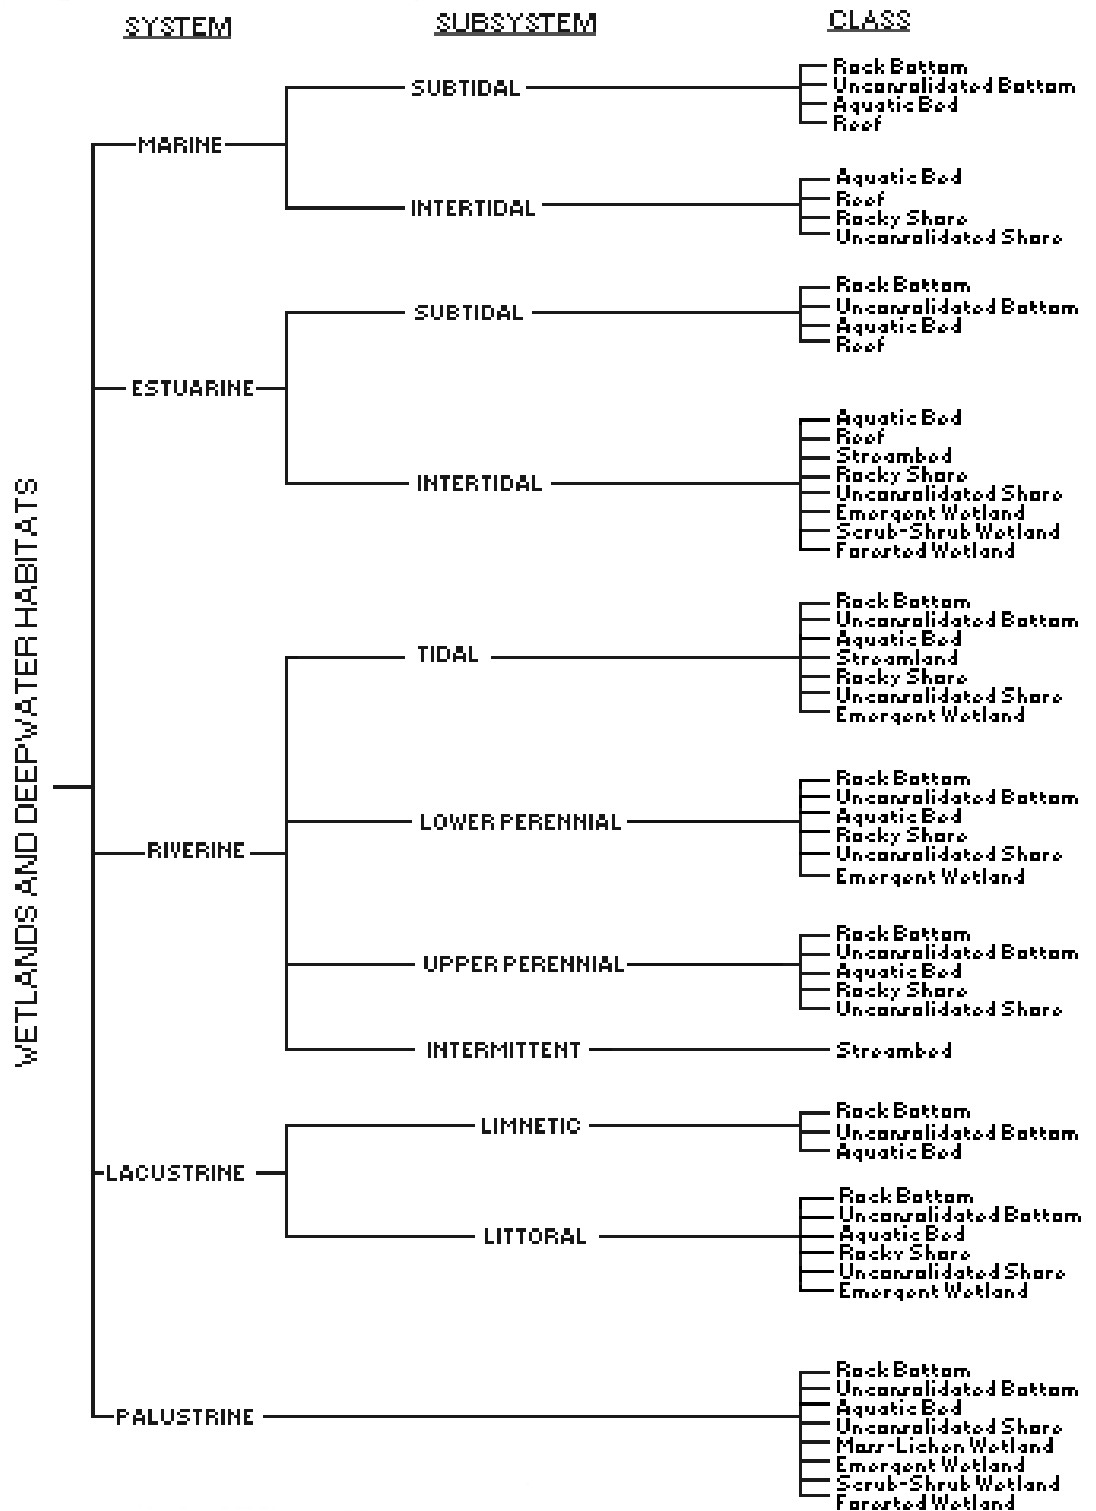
SYSTEM

SUBSYSTEM

CLASS

WETLANDS AND DEEPWATER HABITATS

MARINE

SUBTIDAL

Rock Bottom
Unconsolidated Bottom
Aquatic Bed
Reef

INTERTIDAL

Aquatic Bed
Reef
Rocky Shore
Unconsolidated Shore

ESTUARINE

SUBTIDAL

Rock Bottom
Unconsolidated Bottom
Aquatic Bed
Reef

INTERTIDAL

Aquatic Bed
Reef
Streambed
Rocky Shore
Unconsolidated Shore
Emergent Wetland
Scrub-Shrub Wetland
Forested Wetland

RIVERINE

TIDAL

Rock Bottom
Unconsolidated Bottom
Aquatic Bed
Streamland
Rocky Shore
Unconsolidated Shore
Emergent Wetland

LOWER PERENNIAL

Rock Bottom
Unconsolidated Bottom
Aquatic Bed
Rocky Shore
Unconsolidated Shore
Emergent Wetland

UPPER PERENNIAL

Rock Bottom
Unconsolidated Bottom
Aquatic Bed
Rocky Shore
Unconsolidated Shore

INTERMITTENT

Streambed

LACUSTRINE

LIMNETIC

Rock Bottom
Unconsolidated Bottom
Aquatic Bed

LITTORAL

Rock Bottom
Unconsolidated Bottom
Aquatic Bed
Rocky Shore
Unconsolidated Shore
Emergent Wetland

PALUSTRINE

Rock Bottom
Unconsolidated Bottom
Aquatic Bed
Unconsolidated Shore
Moss-Lichen Wetland
Emergent Wetland
Scrub-Shrub Wetland
Forested Wetland